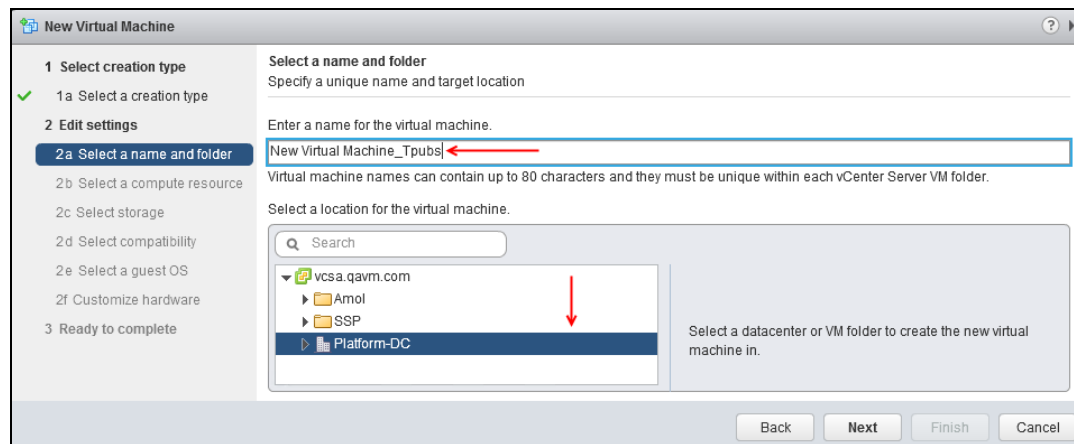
New Virtual Machine

1 Select creation type
1a Select a creation type
2 Edit settings
2a Select a name and folder
2b Select a compute resource
2c Select storage
2d Select compatibility
2e Select a guest OS
2f Customize hardware
3 Ready to complete

Select a name and folder
Specify a unique name and target location

Enter a name for the virtual machine.
New Virtual Machine_Tpubs
Virtual machine names can contain up to 80 characters and they must be unique within each vCenter Server VM folder.

Select a location for the virtual machine.
Search
vcsa.qavm.com
Amol
SSP
Platform-DC

Select a datacenter or VM folder to create the new virtual machine in.

Back
Next
Finish
Cancel